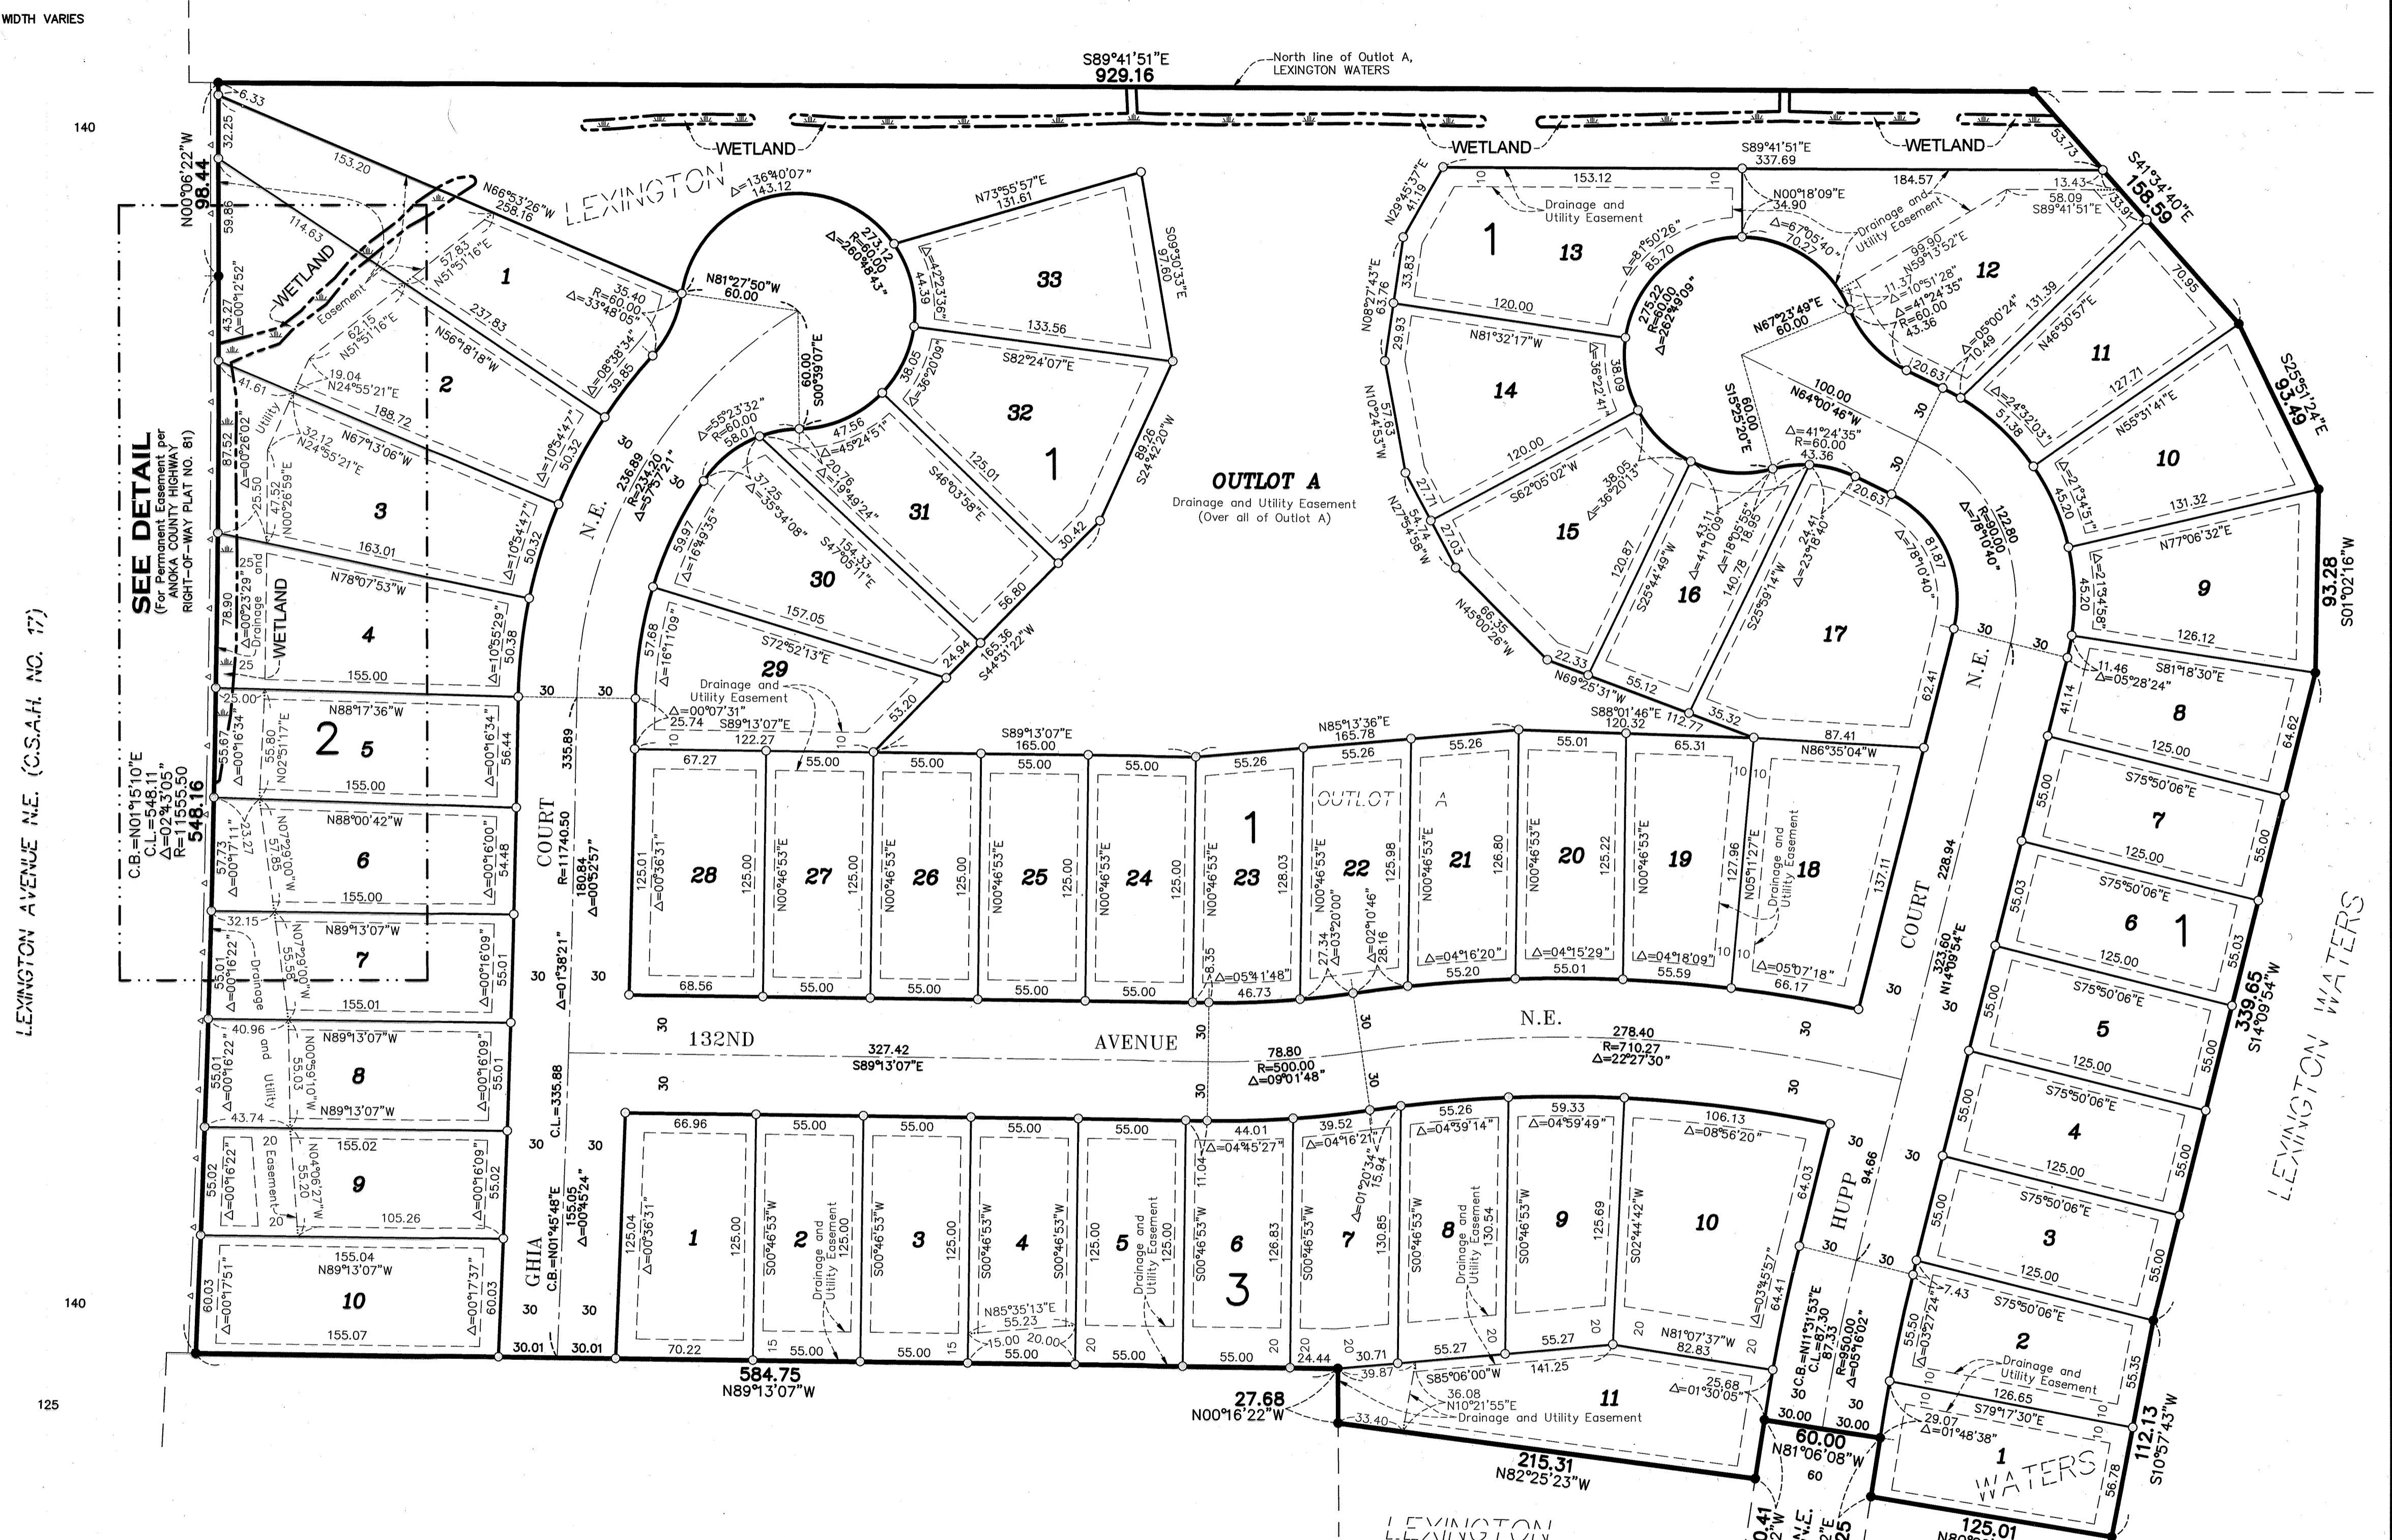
WIDTH VARIES

S89°41'51"E
929.16
North line of Outlot A, LEXINGTON WATERS

WETLAND
WETLAND
WETLAND

140

N00°06'22"W
98.44

SEE DETAIL
(For Permanent Easement per ANOKA COUNTY HIGHWAY RIGHT-OF-WAY PLAT NO. 81)

LEXINGTON AVENUE N.E. (C.S.A.H. NO. 17)

C.B.=N01°15'10"E
C.L.=548.11
Δ=02°43'05"
R=11555.50
548.16

LEXINGTON

N66°53'26"W 258.16
153.20
6.33
32.25
59.86
114.63
Δ=00°12'52"
43.27
WETLAND
Easement
57.83 N51°51'16"E
62.15 N51°51'16"E
1
237.83
N56°18'18"W
35.40 R=60.00 Δ=33°48'05"
Δ=08°38'34"
39.85
2
19.04 N24°55'21"E
41.61
Utility
188.72
N67°13'06"W
32.12 N24°55'21"E
Δ=10°54'47"
50.32
Δ=00°26'02"
87.52
25.50
47.52 N00°26'59"E
3
163.01
Δ=10°54'47"
50.32
25
Drainage and
WETLAND
Δ=00°23'29"
78.90
N78°07'53"W
4
Δ=10°55'29"
50.38
25
155.00
25.00
N88°17'36"W
2 5
55.67 Δ=00°16'34"
55.80 N02°51'17"E
Δ=00°16'34"
56.44
155.00
N88°00'42"W
6
57.73 Δ=00°17'11"
23.27
57.85 N07°29'00"W
Δ=00°16'00"
54.48
155.00
32.15
N89°13'07"W
7
55.01 Δ=00°16'22"
Drainage
55.58 N07°29'00"W
Δ=00°16'09"
55.01
155.01
40.96
N89°13'07"W
8
55.01 Δ=00°16'22"
and Utility
55.03 N00°59'10"W
Δ=00°16'09"
55.01
43.74
N89°13'07"W
20
155.02
Easement
55.02 Δ=00°16'22"
N04°06'27"W 55.20
9
105.26
Δ=00°16'09"
55.02
20
155.04
N89°13'07"W
60.03 Δ=00°17'51"
10
Δ=00°17'37"
60.03
155.07
140
125

30.01 30.01
584.75
N89°13'07"W

N.E.
236.89 R=234.20 Δ=57°57'21"
30 30
COURT
335.89
R=11740.50
180.84 Δ=00°52'57"
Δ=01°38'21"
30 30
GHIA
C.B.=N01°45'48"E
C.L.=335.88
155.05 Δ=00°45'24"
30 30

Δ=136°40'07"
143.12
273.12 R=60.00 Δ=260°48'43"
N81°27'50"W 60.00
60.00 S00°39'07"E
N73°55'57"E 131.61
Δ=42°23'36"
44.39
33
S09°30'33"E 97.60
133.56
38.05 Δ=36°20'09"
S82°24'07"E
32
1
125.01
S46°03'58"E
89.26 S24°42'20"W
30.42
Δ=55°23'32" R=60.00 58.01
47.56 Δ=45°24'51"
20.76 Δ=19°49'24"
31
37.25 Δ=35°34'08"
154.33 S47°05'11"E
59.97 Δ=16°49'35"
30
56.80
157.05
165.36 S44°31'22"W
24.94
57.68 Δ=16°11'09"
29
S72°52'13"E
Drainage and Utility Easement
53.20
Δ=00°07'31"
25.74 S89°13'07"E
10 122.27 10
30 30

OUTLOT A
Drainage and Utility Easement (Over all of Outlot A)

S89°13'07"E 165.00
N85°13'36"E 165.78
S88°01'46"E 120.32 112.77
67.27 55.00 55.00 55.00 55.00 55.26 55.26 55.26 55.01 65.31
28 27 26 25 24 23 22 21 20 19 18
125.01 Δ=00°36'31"
125.00 N00°46'53"E
1
OUTLOT A
128.03
27.34 Δ=03°20'00"
125.98
Δ=02°10'46" 28.16
126.80
125.22
127.96
N05°11'27"E
Drainage and Utility Easement
137.11
N86°35'04"W 87.41
10 10 10 10
8.35
Δ=05°41'48"
Δ=04°16'20"
Δ=04°15'29"
Δ=04°18'09"
Δ=05°07'18"
68.56 55.00 55.00 55.00 55.00 46.73 55.20 55.01 55.59 66.17

132ND AVENUE N.E.
327.42 S89°13'07"E
78.80 R=500.00 Δ=09°01'48"
278.40 R=710.27 Δ=22°27'30"
30 30 30 30 30 30 30 30

66.96 55.00 55.00 55.00 55.00 44.01 39.52 55.26 59.33 106.13
Δ=04°45'27" Δ=04°16'21" Δ=04°39'14" Δ=04°59'49" Δ=08°56'20"
1 2 3 4 5 6 7 8 9 10
125.04 Δ=00°36'31"
125.00
S00°46'53"W
Drainage and Utility Easement
125.00
3
11.04
126.83
Δ=01°20'34" 15.94
130.85
130.54
125.69
S02°44'42"W
64.03
Δ=03°45'57"
64.41
15 15
N85°35'13"E 55.23
15.00 20.00
20 20 20 20 20
70.22 55.00 55.00 55.00 55.00 55.00 24.44 30.71 55.27 55.27
N81°07'37"W 82.83
S85°06'00"W 141.25
39.87
36.08 N10°21'55"E
Drainage and Utility Easement
33.40
11
25.68 Δ=01°30'05"
27.68
N00°16'22"W
215.31
N82°25'23"W

HUPP 94.66
30 30 30 30
C.B.=N11°31'53"E
C.L.=87.30
R=950.00
Δ=05°16'02"
30.00 30.00
60.00
N81°06'08"W
60

LEXINGTON

1 13
153.12
10 10
Drainage and Utility Easement
N29°45'37"E 41.19
33.83
120.00
N08°27'43"E 63.76
29.93
N81°32'17"W
38.09 Δ=36°22'47"
14
N10°24'53"W 57.63
120.00
27.71
S62°05'02"W
38.05 Δ=36°20'13"
15
N27°54'58"E 54.74
27.03
120.87
S25°44'49"W
N45°00'26"W 66.35
22.33
N69°25'31"W
55.12
Δ=8°50'26" 85.70
275.22 R=60.00 Δ=262°49'09"
N67°23'49"E 60.00
60.00 S15°25'20"E
100.00 N64°00'46"W
Δ=41°24'35" R=60.00 43.36
43.11 Δ=41°10'09"
18.95 Δ=18°05'55"
16
140.78
S25°59'14"W
24.41 Δ=23°18'40"
17
20.63
81.87 Δ=78°10'40"
122.80 R=90.00 Δ=78°10'40"
35.32
62.41
N.E.
COURT
228.94
323.60 N14°09'54"E
30 30

S89°41'51"E 337.69
N00°18'09"E 34.90
Δ=67°05'40" 70.27
184.57
Drainage and Utility Easement
99.90 N59°13'52"E
11.3 Δ=10°51'28"
R=60.00 Δ=41°24'35" 43.36
12
13.43 58.09 S89°41'51"E
33.91
53.73
S41°34'40"E 158.59
Δ=05°00'24" 10.49
131.39
N46°30'57"E
70.95
11
20.63
Δ=24°32'03" 51.38
127.71
N55°31'41"E
10
Δ=22°34'51" 45.20
131.32
S25°51'24"E 93.49
N77°06'32"E
Δ=21°34'58" 45.20
9
126.12
93.28 S01°02'16"W
11.46 S81°18'30"E
Δ=05°28'24"
41.14
8
64.62
125.00
S75°50'06"E 55.00
7
55.00
125.00
S75°50'06"E 55.03
6 1
55.03
125.00
S75°50'06"E 55.00
5
55.00
125.00
S75°50'06"E 55.00
4
55.00
125.00
S75°50'06"E 55.00
3
55.00
125.00
7.43
S75°50'06"E
55.50 Δ=03°27'24"
2
Drainage and Utility Easement
55.35
10 126.65 10
S79°17'30"E
29.07 Δ=01°48'38"
1
WATERS
56.78
112.13 S10°57'43"W
339.65 S14°09'54"W
125.01
LEXINGTON WATERS